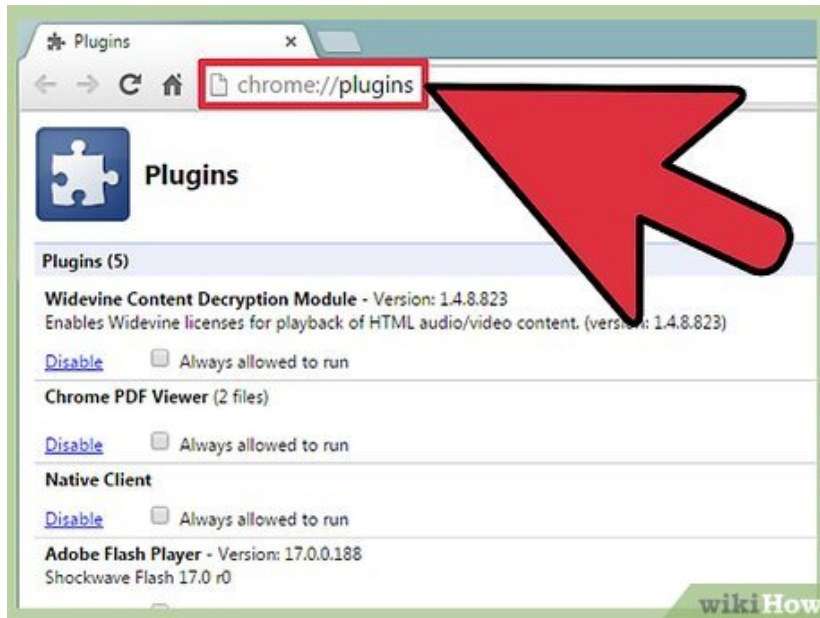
Plugins ×

chrome://plugins

Plugins

Plugins (5)

Widevine Content Decryption Module - Version: 1.4.8.823
Enables Widevine licenses for playback of HTML audio/video content. (version: 1.4.8.823)

Disable Always allowed to run

Chrome PDF Viewer (2 files)

Disable Always allowed to run

Native Client

Disable Always allowed to run

Adobe Flash Player - Version: 17.0.0.188
Shockwave Flash 17.0 r0

wikiHow